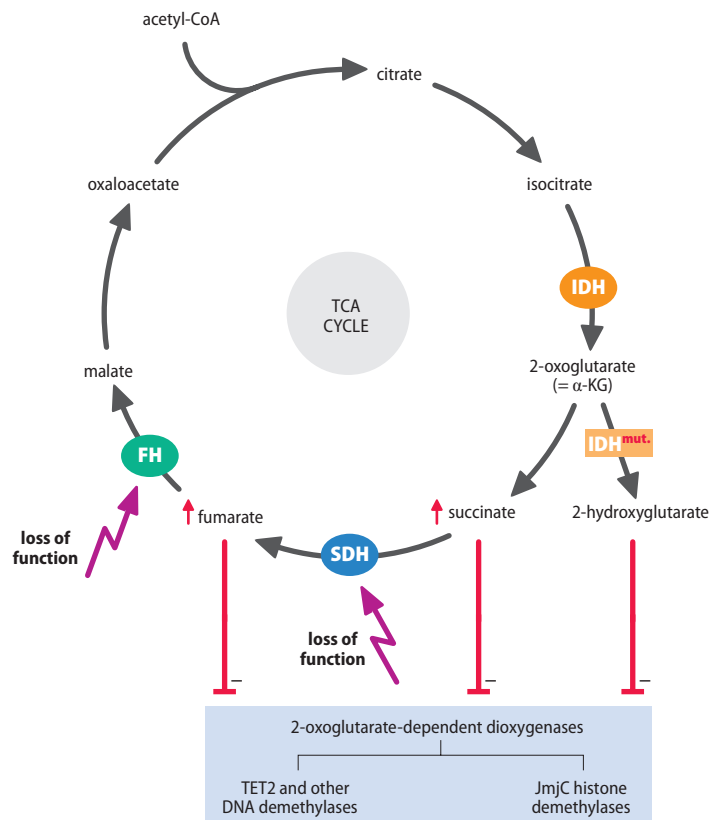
acetyl-CoA

citrate

isocitrate

IDH

2-oxoglutarate
(= $\alpha$-KG)

IDH$^{mut.}$

2-hydroxyglutarate

succinate

SDH

fumarate

FH

malate

oxaloacetate

TCA
CYCLE

loss of
function

loss of
function

–

–

–

2-oxoglutarate-dependent dioxygenases

TET2 and other
DNA demethylases

JmjC histone
demethylases